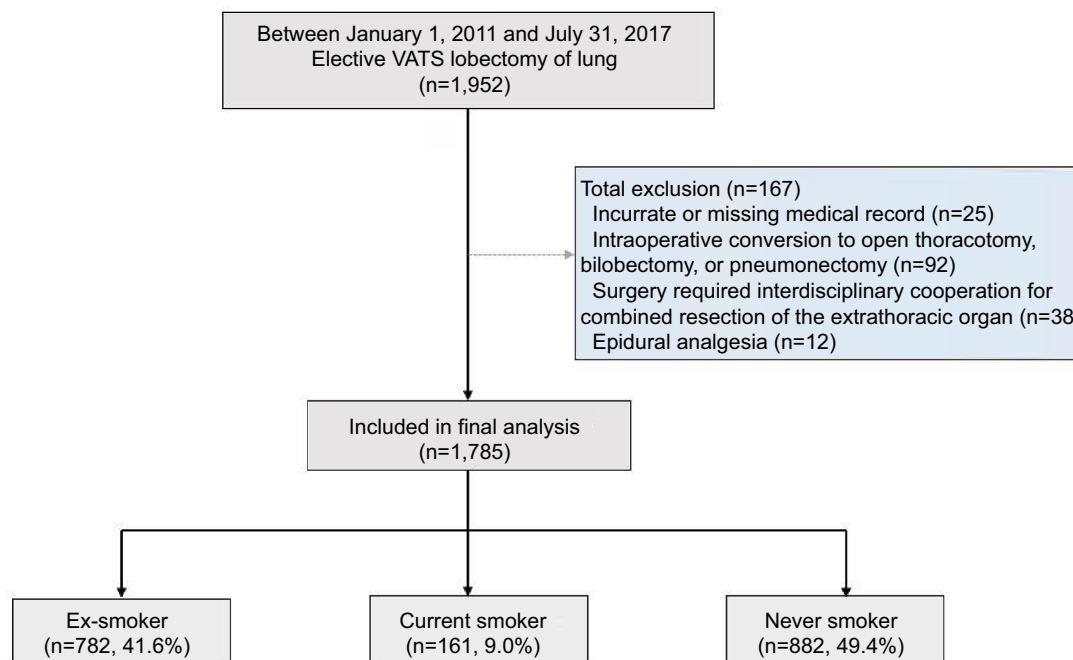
Between January 1, 2011 and July 31, 2017
Elective VATS lobectomy of lung
(n=1,952)

Total exclusion (n=167)
Incurrate or missing medical record (n=25)
Intraoperative conversion to open thoracotomy, bilobectomy, or pneumonectomy (n=92)
Surgery required interdisciplinary cooperation for combined resection of the extrathoracic organ (n=38
Epidural analgesia (n=12)

Included in final analysis
(n=1,785)

Ex-smoker
(n=782, 41.6%)

Current smoker
(n=161, 9.0%)

Never smoker
(n=882, 49.4%)